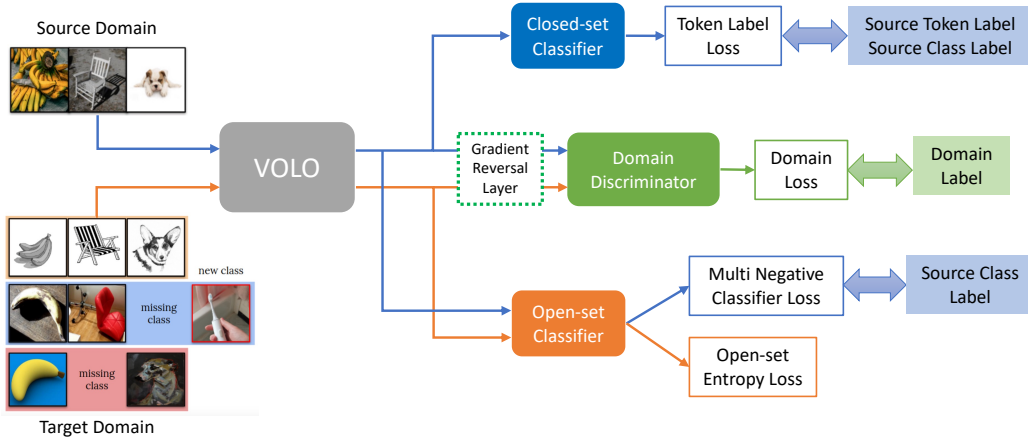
Source Domain

VOLO

Closed-set Classifier

Token Label Loss

Source Token Label Source Class Label

Gradient Reversal Layer

Domain Discriminator

Domain Loss

Domain Label

new class

missing class

missing class

Multi Negative Classifier Loss

Source Class Label

Open-set Classifier

Open-set Entropy Loss

Target Domain